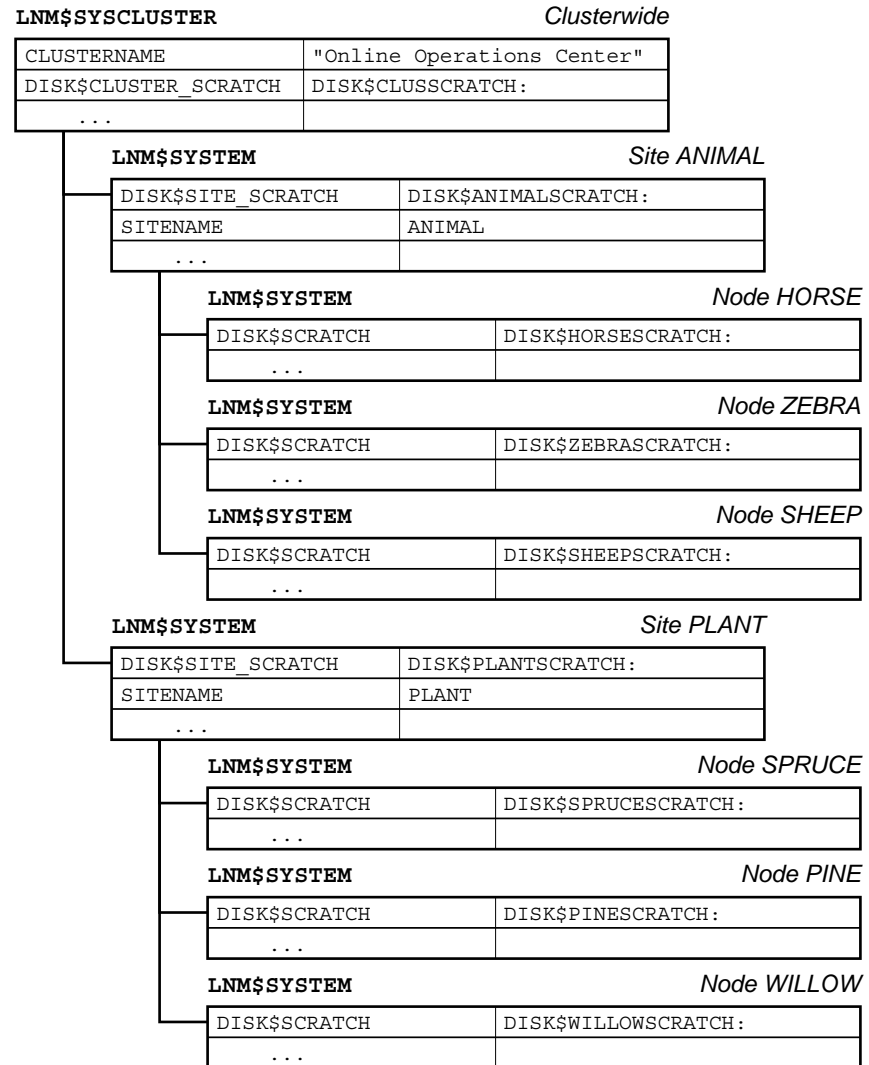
**LNM$SYSCLUSTER** *Clusterwide*

| CLUSTERNAME | "Online Operations Center" |
|---|---|
| DISK$CLUSTER_SCRATCH | DISK$CLUSSCRATCH: |
| ... | |

**LNM$SYSTEM** *Site ANIMAL*

| DISK$SITE_SCRATCH | DISK$ANIMALSCRATCH: |
|---|---|
| SITENAME | ANIMAL |
| ... | |

**LNM$SYSTEM** *Node HORSE*

| DISK$SCRATCH | DISK$HORSESCRATCH: |
|---|---|
| ... | |

**LNM$SYSTEM** *Node ZEBRA*

| DISK$SCRATCH | DISK$ZEBRASCRATCH: |
|---|---|
| ... | |

**LNM$SYSTEM** *Node SHEEP*

| DISK$SCRATCH | DISK$SHEEPSCRATCH: |
|---|---|
| ... | |

**LNM$SYSTEM** *Site PLANT*

| DISK$SITE_SCRATCH | DISK$PLANTSCRATCH: |
|---|---|
| SITENAME | PLANT |
| ... | |

**LNM$SYSTEM** *Node SPRUCE*

| DISK$SCRATCH | DISK$SPRUCESCRATCH: |
|---|---|
| ... | |

**LNM$SYSTEM** *Node PINE*

| DISK$SCRATCH | DISK$PINESCRATCH: |
|---|---|
| ... | |

**LNM$SYSTEM** *Node WILLOW*

| DISK$SCRATCH | DISK$WILLOWSCRATCH: |
|---|---|
| ... | |